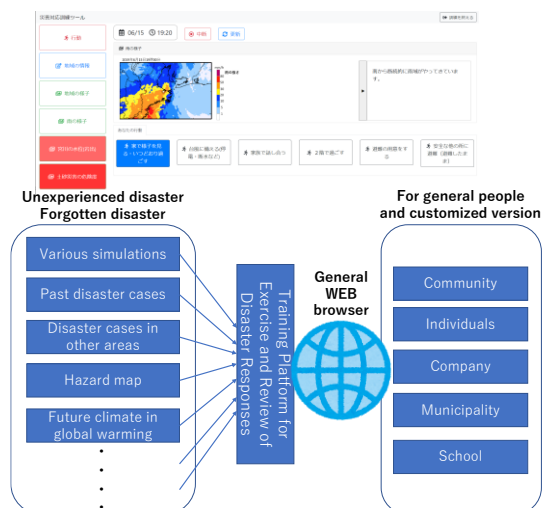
災害対応訓練ツール

06/15 19:20

Unexperienced disaster
Forgotten disaster

Various simulations

Past disaster cases

Disaster cases in other areas

Hazard map

Future climate in global warming

•
•
•
•

Training Platform for Exercise and Review of Disaster Responses

General WEB browser

For general people and customized version

Community

Individuals

Company

Municipality

School